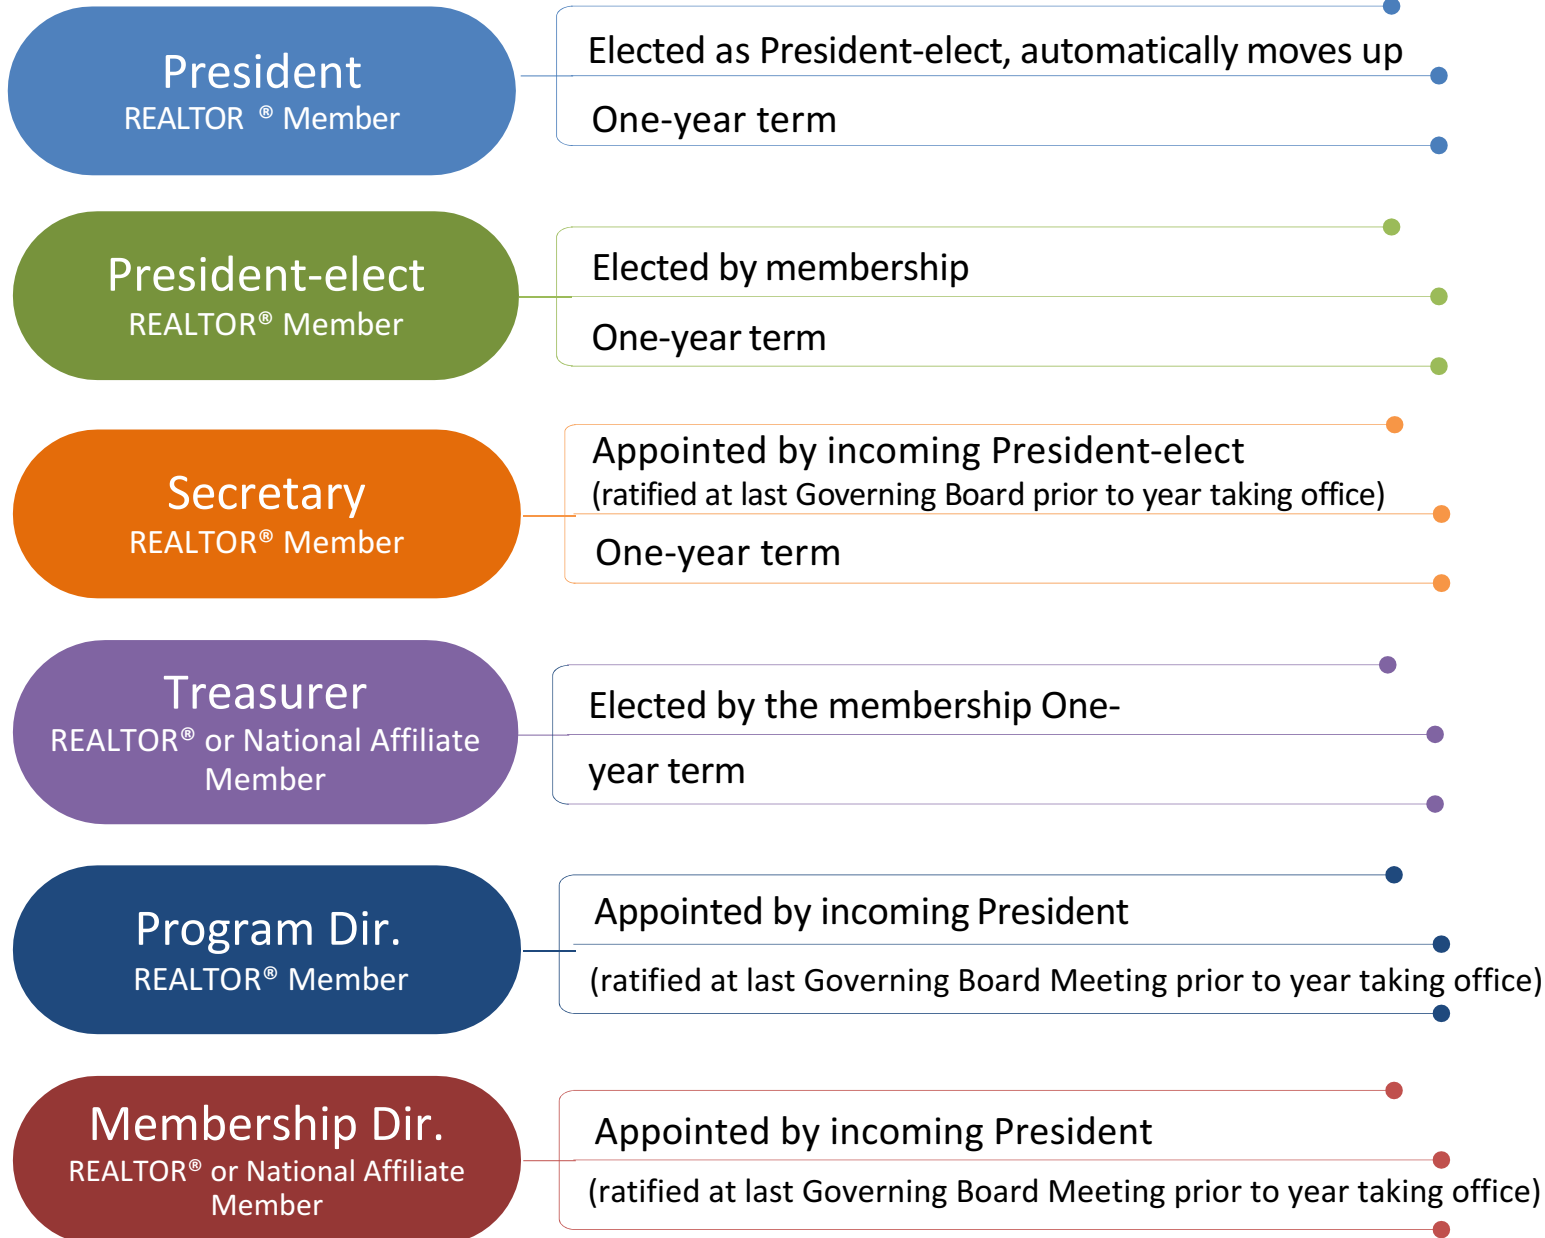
President
REALTOR ® Member

Elected as President-elect, automatically moves up

One-year term

President-elect
REALTOR® Member

Elected by membership

One-year term

Secretary
REALTOR® Member

Appointed by incoming President-elect
(ratified at last Governing Board prior to year taking office)

One-year term

Treasurer
REALTOR® or National Affiliate Member

Elected by the membership One-

year term

Program Dir.
REALTOR® Member

Appointed by incoming President

(ratified at last Governing Board Meeting prior to year taking office)

Membership Dir.
REALTOR® or National Affiliate Member

Appointed by incoming President

(ratified at last Governing Board Meeting prior to year taking office)